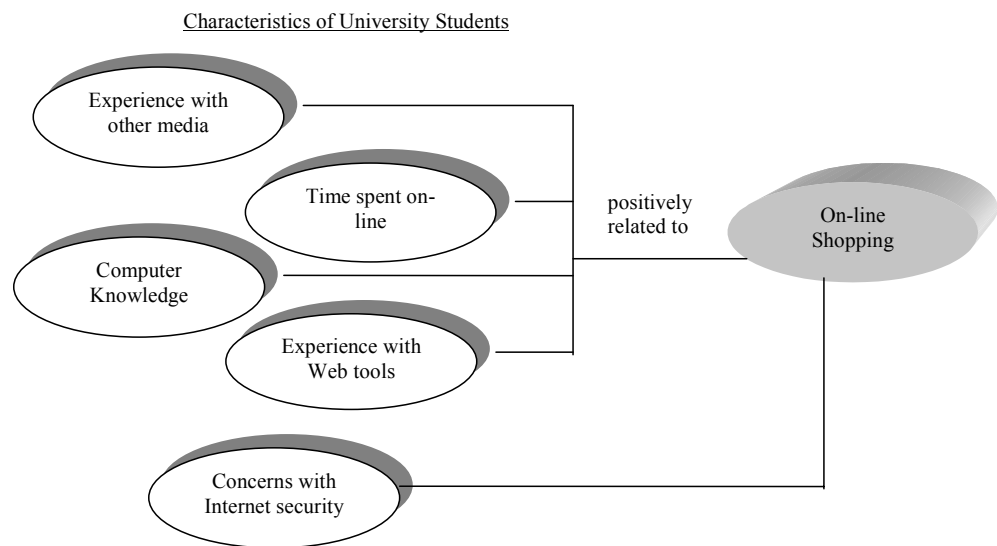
Characteristics of University Students

Experience with other media

Time spent on-line

Computer Knowledge

Experience with Web tools

positively related to

On-line Shopping

Concerns with Internet security